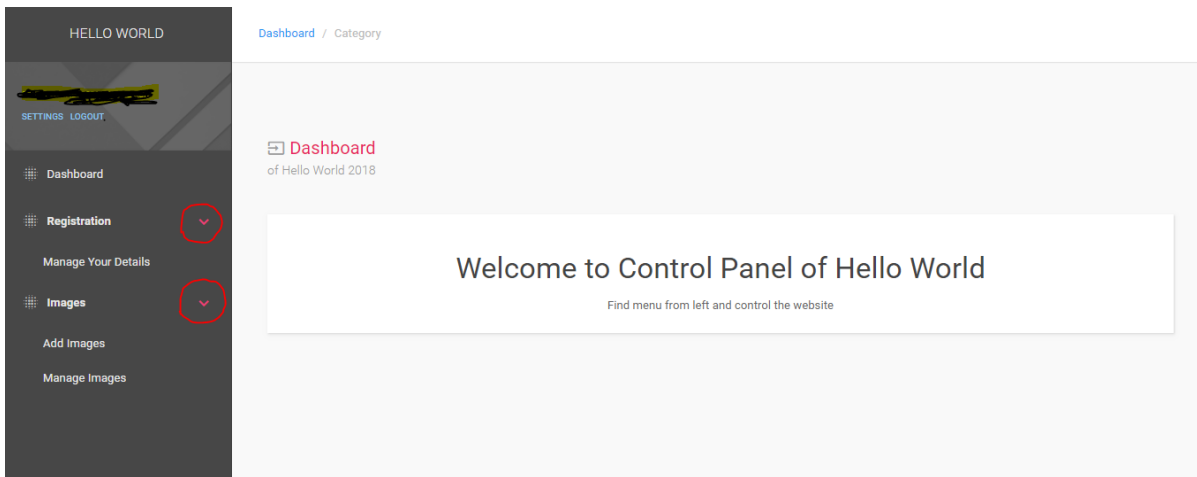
HELLO WORLD

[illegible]

SETTINGS LOGOUT

Dashboard

Registration

Manage Your Details

Images

Add Images

Manage Images

Dashboard / Category

Dashboard
of Hello World 2018

Welcome to Control Panel of Hello World

Find menu from left and control the website